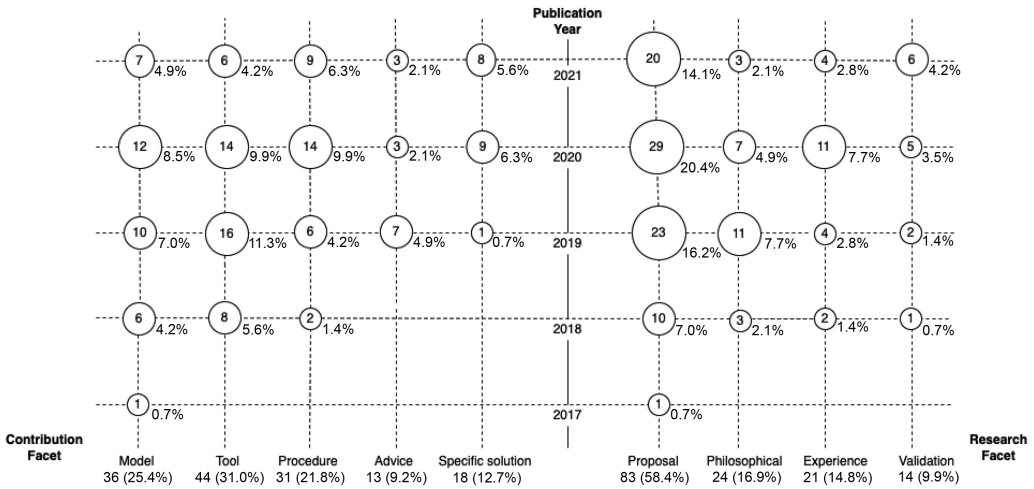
Publication Year

7 4.9% 6 4.2% 9 6.3% 3 2.1% 8 5.6% 2021 20 14.1% 3 2.1% 4 2.8% 6 4.2%

12 8.5% 14 9.9% 14 9.9% 3 2.1% 9 6.3% 2020 29 20.4% 7 4.9% 11 7.7% 5 3.5%

10 7.0% 16 11.3% 6 4.2% 7 4.9% 1 0.7% 2019 23 16.2% 11 7.7% 4 2.8% 2 1.4%

6 4.2% 8 5.6% 2 1.4% 2018 10 7.0% 3 2.1% 2 1.4% 1 0.7%

1 0.7% 2017 1 0.7%

Contribution Facet

Model 36 (25.4%)
Tool 44 (31.0%)
Procedure 31 (21.8%)
Advice 13 (9.2%)
Specific solution 18 (12.7%)
Proposal 83 (58.4%)
Philosophical 24 (16.9%)
Experience 21 (14.8%)
Validation 14 (9.9%)

Research Facet